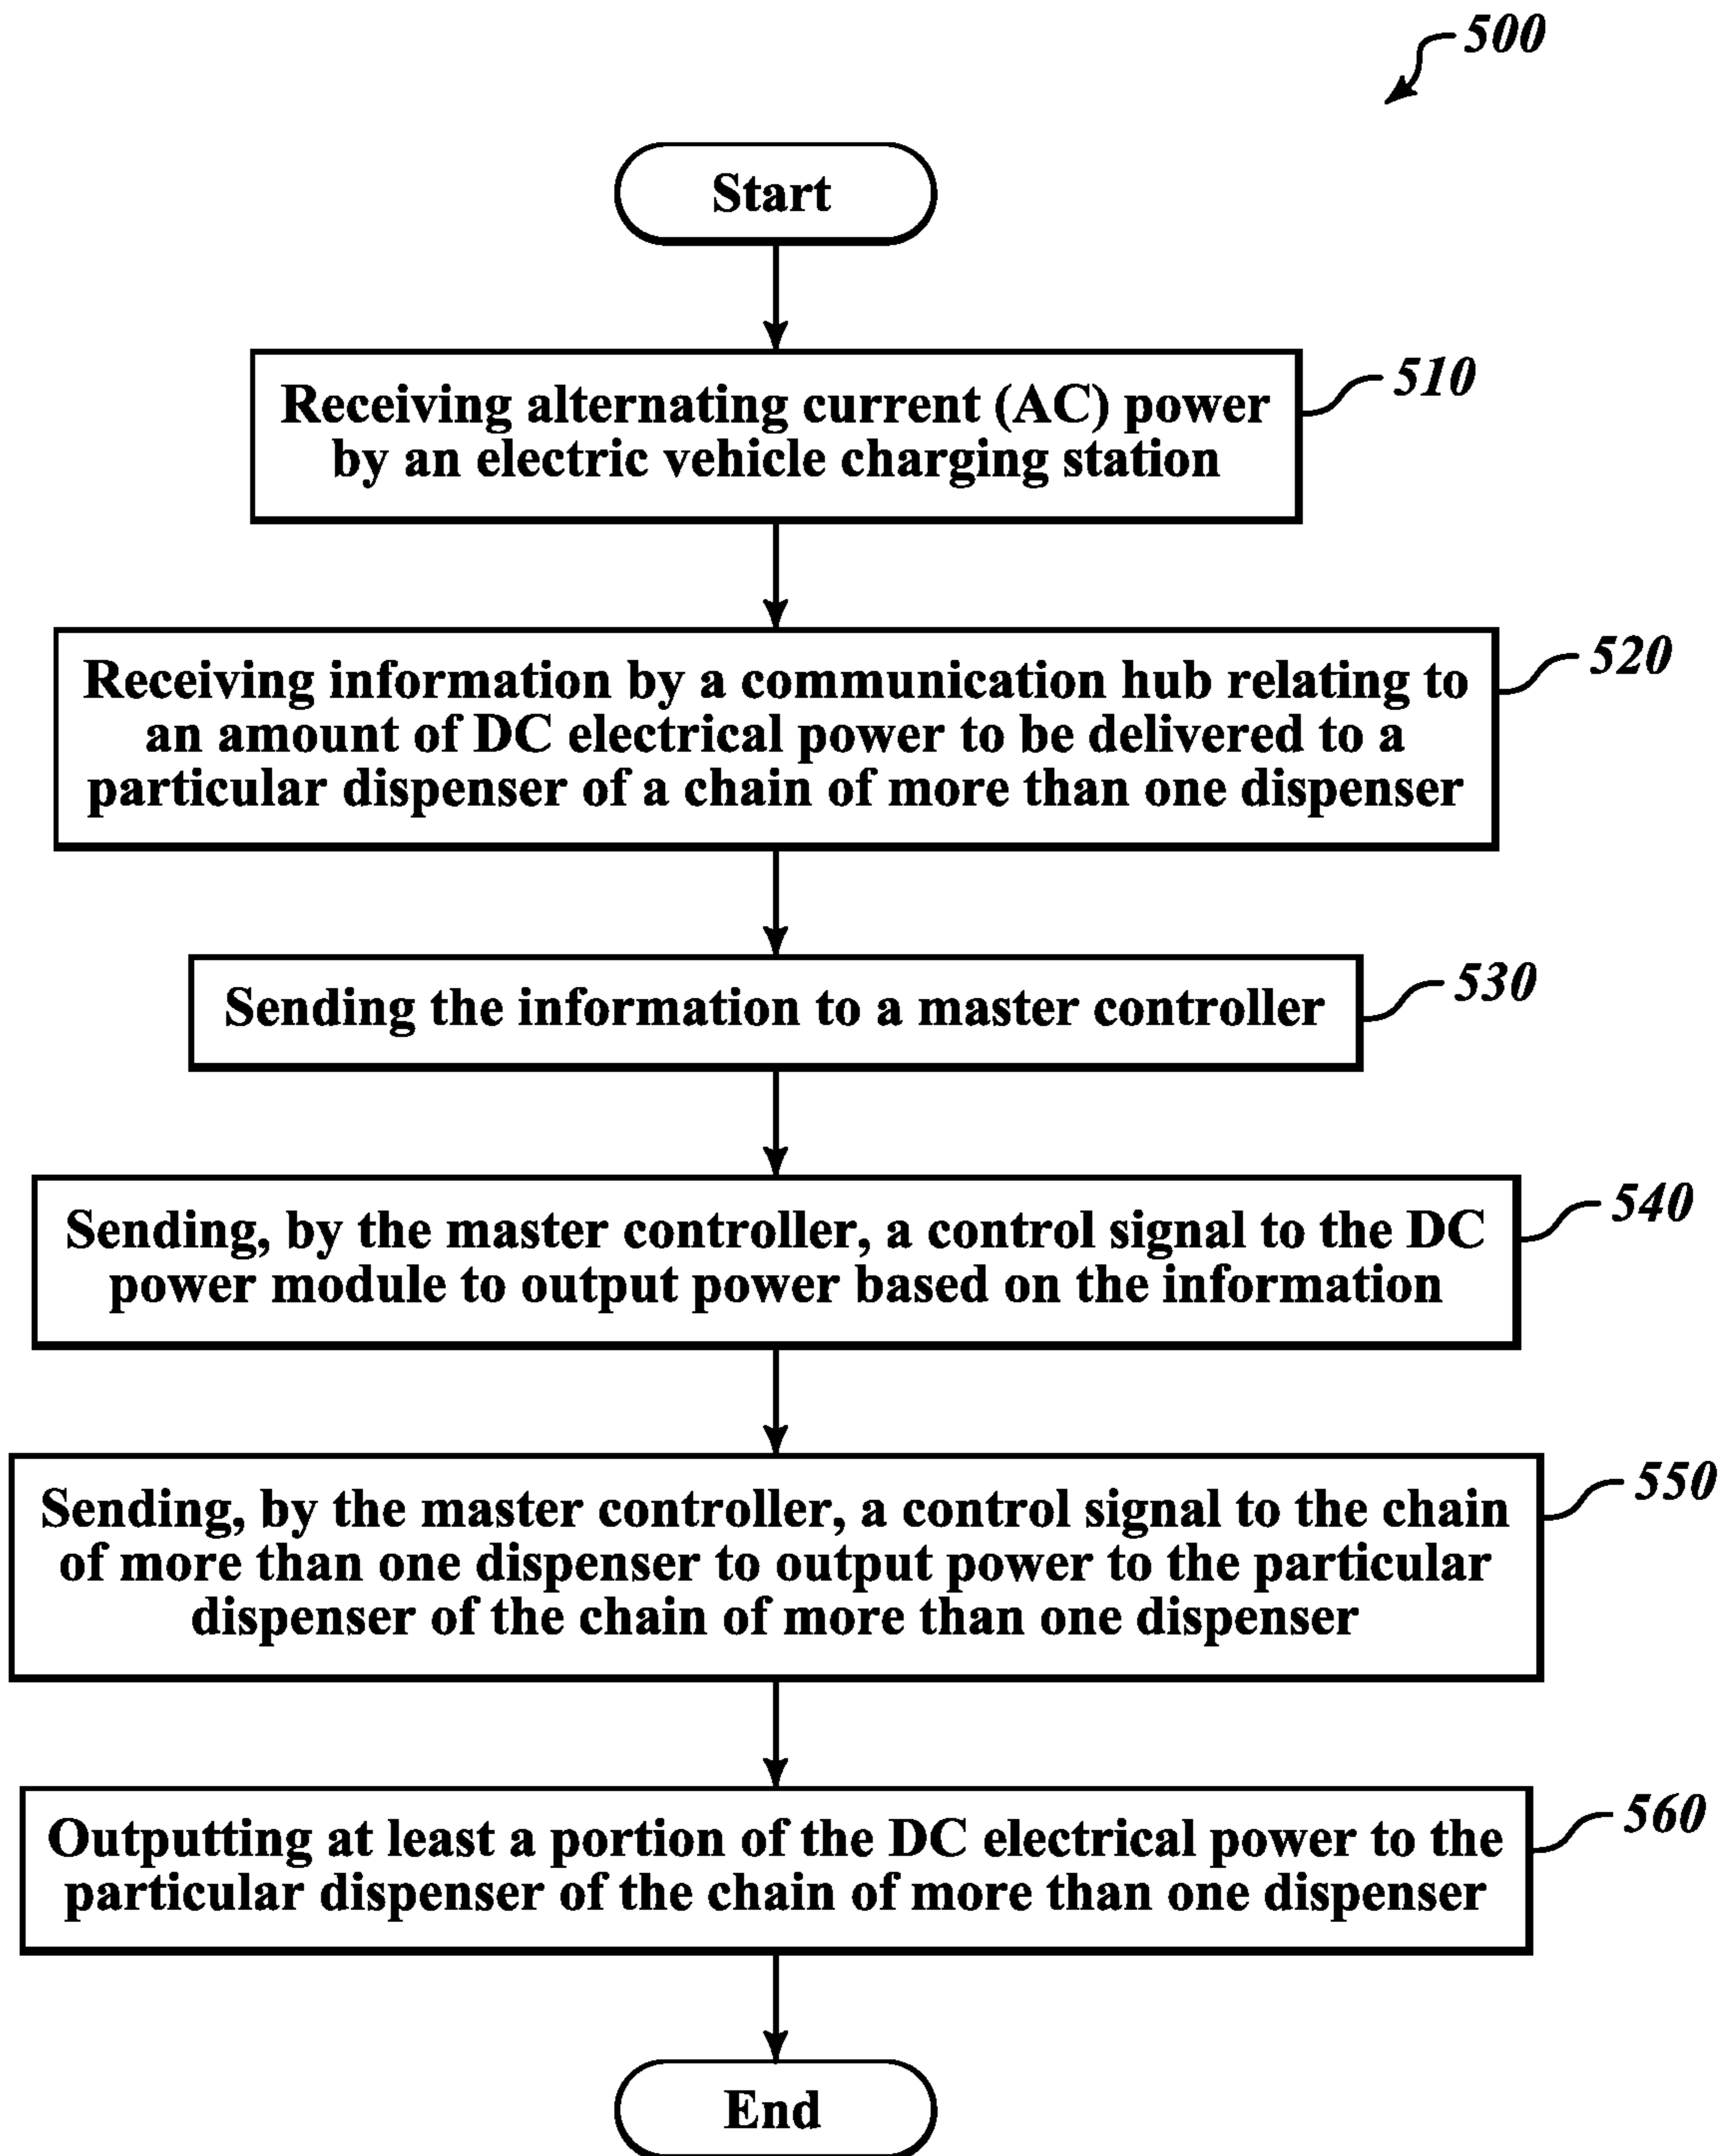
500

Start

Receiving alternating current (AC) power by an electric vehicle charging station

510

Receiving information by a communication hub relating to an amount of DC electrical power to be delivered to a particular dispenser of a chain of more than one dispenser

520

Sending the information to a master controller

530

Sending, by the master controller, a control signal to the DC power module to output power based on the information

540

Sending, by the master controller, a control signal to the chain of more than one dispenser to output power to the particular dispenser of the chain of more than one dispenser

550

Outputting at least a portion of the DC electrical power to the particular dispenser of the chain of more than one dispenser

560

End